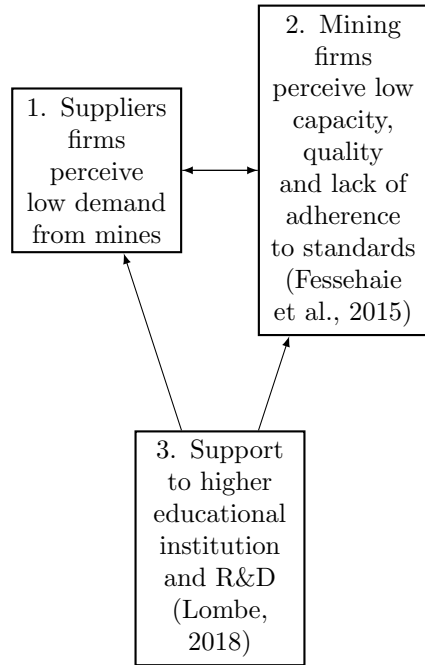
1. Suppliers firms perceive low demand from mines

2. Mining firms perceive low capacity, quality and lack of adherence to standards (Fessehaie et al., 2015)

3. Support to higher educational institution and R&D (Lombe, 2018)